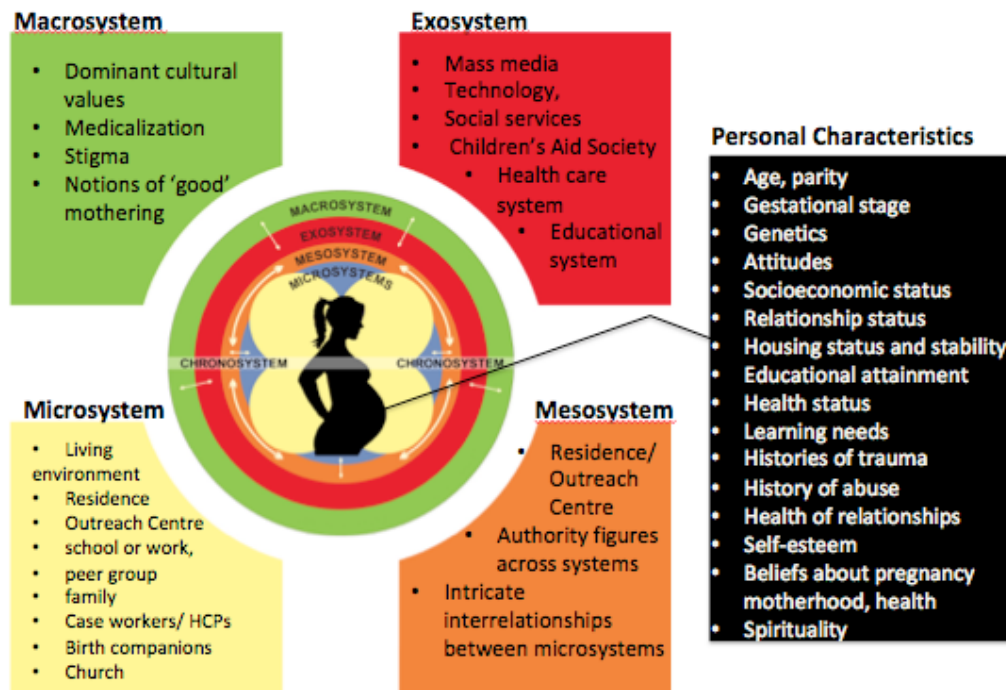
Macrosystem
- Dominant cultural values
- Medicalization
- Stigma
- Notions of 'good' mothering

Exosystem
- Mass media
- Technology,
- Social services
- Children's Aid Society
  - Health care system
    - Educational system

MACROSYSTEM
EXOSYSTEM
MESOSYSTEM
MICROSYSTEMS
CHRONOSYSTEM
CHRONOSYSTEM

Personal Characteristics
- Age, parity
- Gestational stage
- Genetics
- Attitudes
- Socioeconomic status
- Relationship status
- Housing status and stability
- Educational attainment
- Health status
- Learning needs
- Histories of trauma
- History of abuse
- Health of relationships
- Self-esteem
- Beliefs about pregnancy motherhood, health
- Spirituality

Microsystem
- Living environment
- Residence
- Outreach Centre
- school or work,
- peer group
- family
- Case workers/ HCPs
- Birth companions
- Church

Mesosystem
- Residence/ Outreach Centre
- Authority figures across systems
- Intricate interrelationships between microsystems